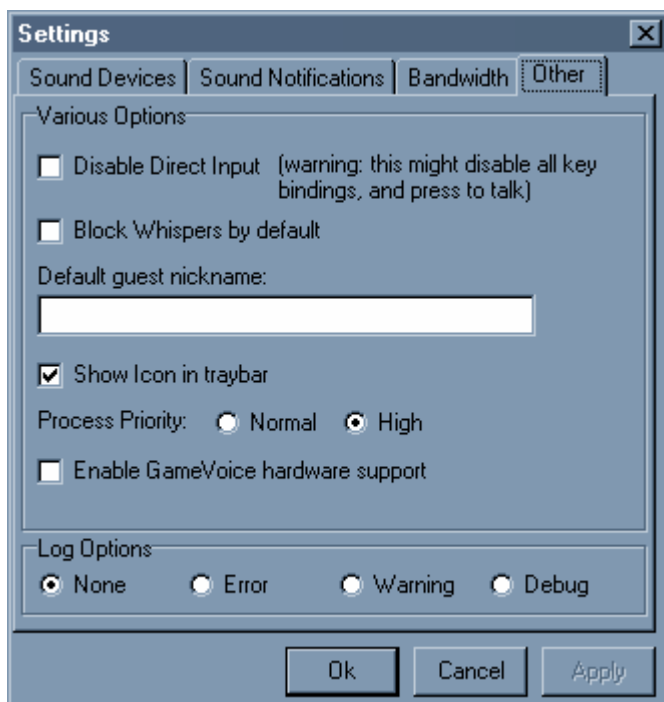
Settings

Sound Devices | Sound Notifications | Bandwidth | Other

Various Options

Disable Direct Input (warning: this might disable all key bindings, and press to talk)

Block Whispers by default

Default guest nickname:

Show Icon in traybar

Process Priority: Normal High

Enable GameVoice hardware support

Log Options

None Error Warning Debug

Ok Cancel Apply